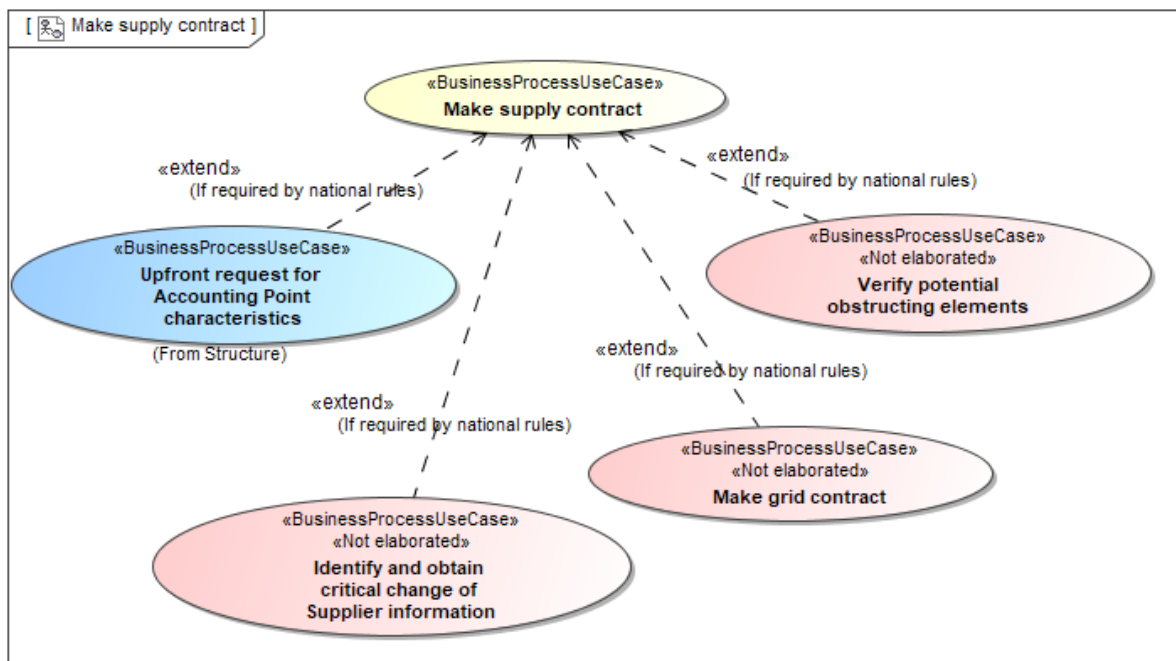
[ Make supply contract ]

«BusinessProcessUseCase»
Make supply contract

«extend»
(If required by national rules)

«extend»
(If required by national rules)

«BusinessProcessUseCase»
Upfront request for Accounting Point characteristics
(From Structure)

«BusinessProcessUseCase»
«Not elaborated»
Verify potential obstructing elements

«extend»
(If required by national rules)

«extend»
(If required by national rules)

«BusinessProcessUseCase»
«Not elaborated»
Make grid contract

«BusinessProcessUseCase»
«Not elaborated»
Identify and obtain critical change of Supplier information